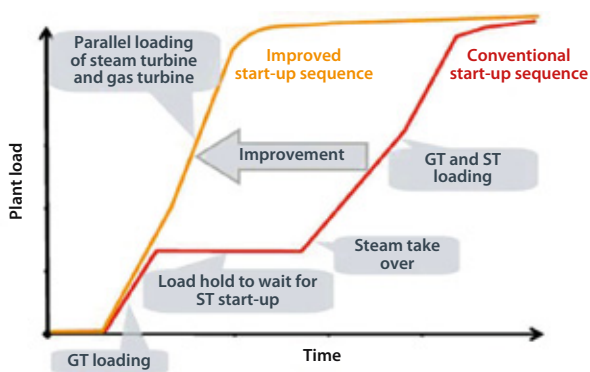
Parallel loading of steam turbine and gas turbine

Improved start-up sequence

Conventional start-up sequence

Improvement

GT and ST loading

Plant load

Steam take over

Load hold to wait for ST start-up

GT loading

Time